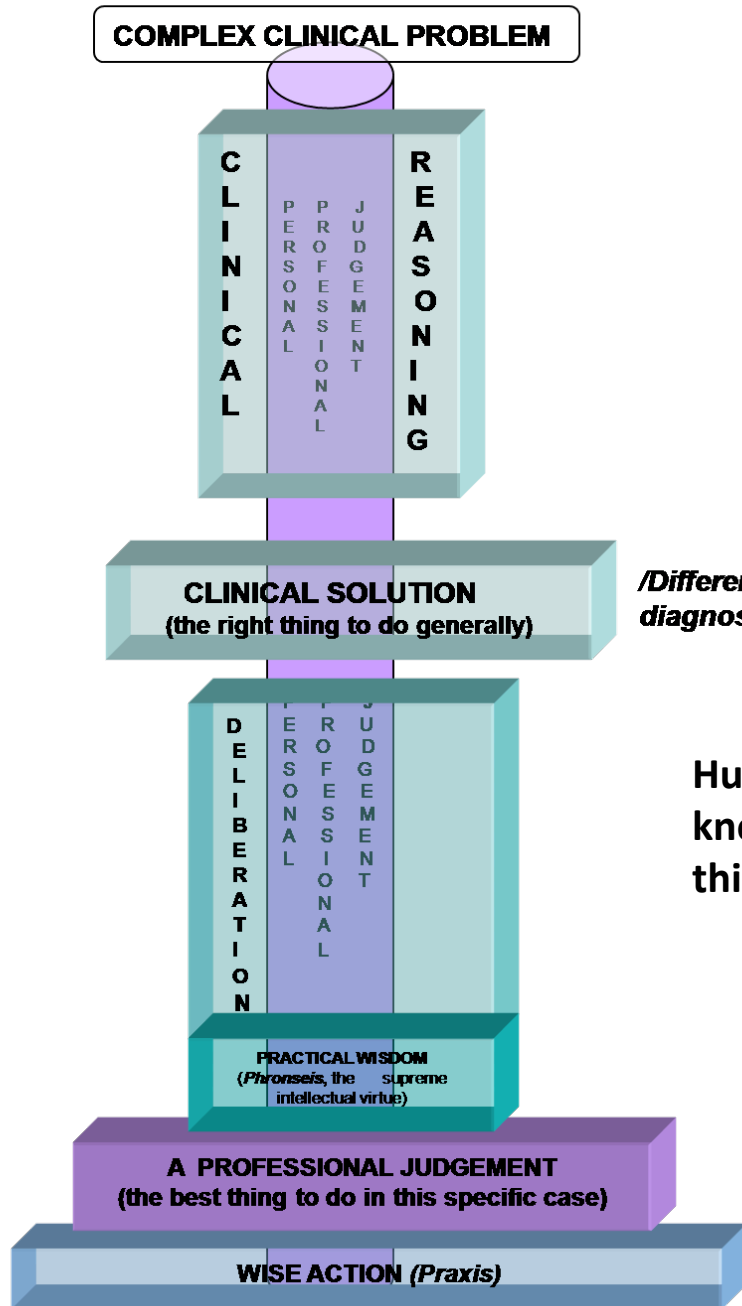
COMPLEX CLINICAL PROBLEM

CLINICAL

PERSONAL

PROFESSIONAL

JUDGEMENT

REASONING

CLINICAL SOLUTION
(the right thing to do generally)

/Differen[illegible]
diagnos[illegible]

DELIBERATION

PERSONAL

PROFESSIONAL

JUDGEMENT

Hu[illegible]
kn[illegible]
thi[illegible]

PRACTICAL WISDOM
(*Phronseis*, the supreme intellectual virtue)

A PROFESSIONAL JUDGEMENT
(the best thing to do in this specific case)

WISE ACTION *(Praxis)*